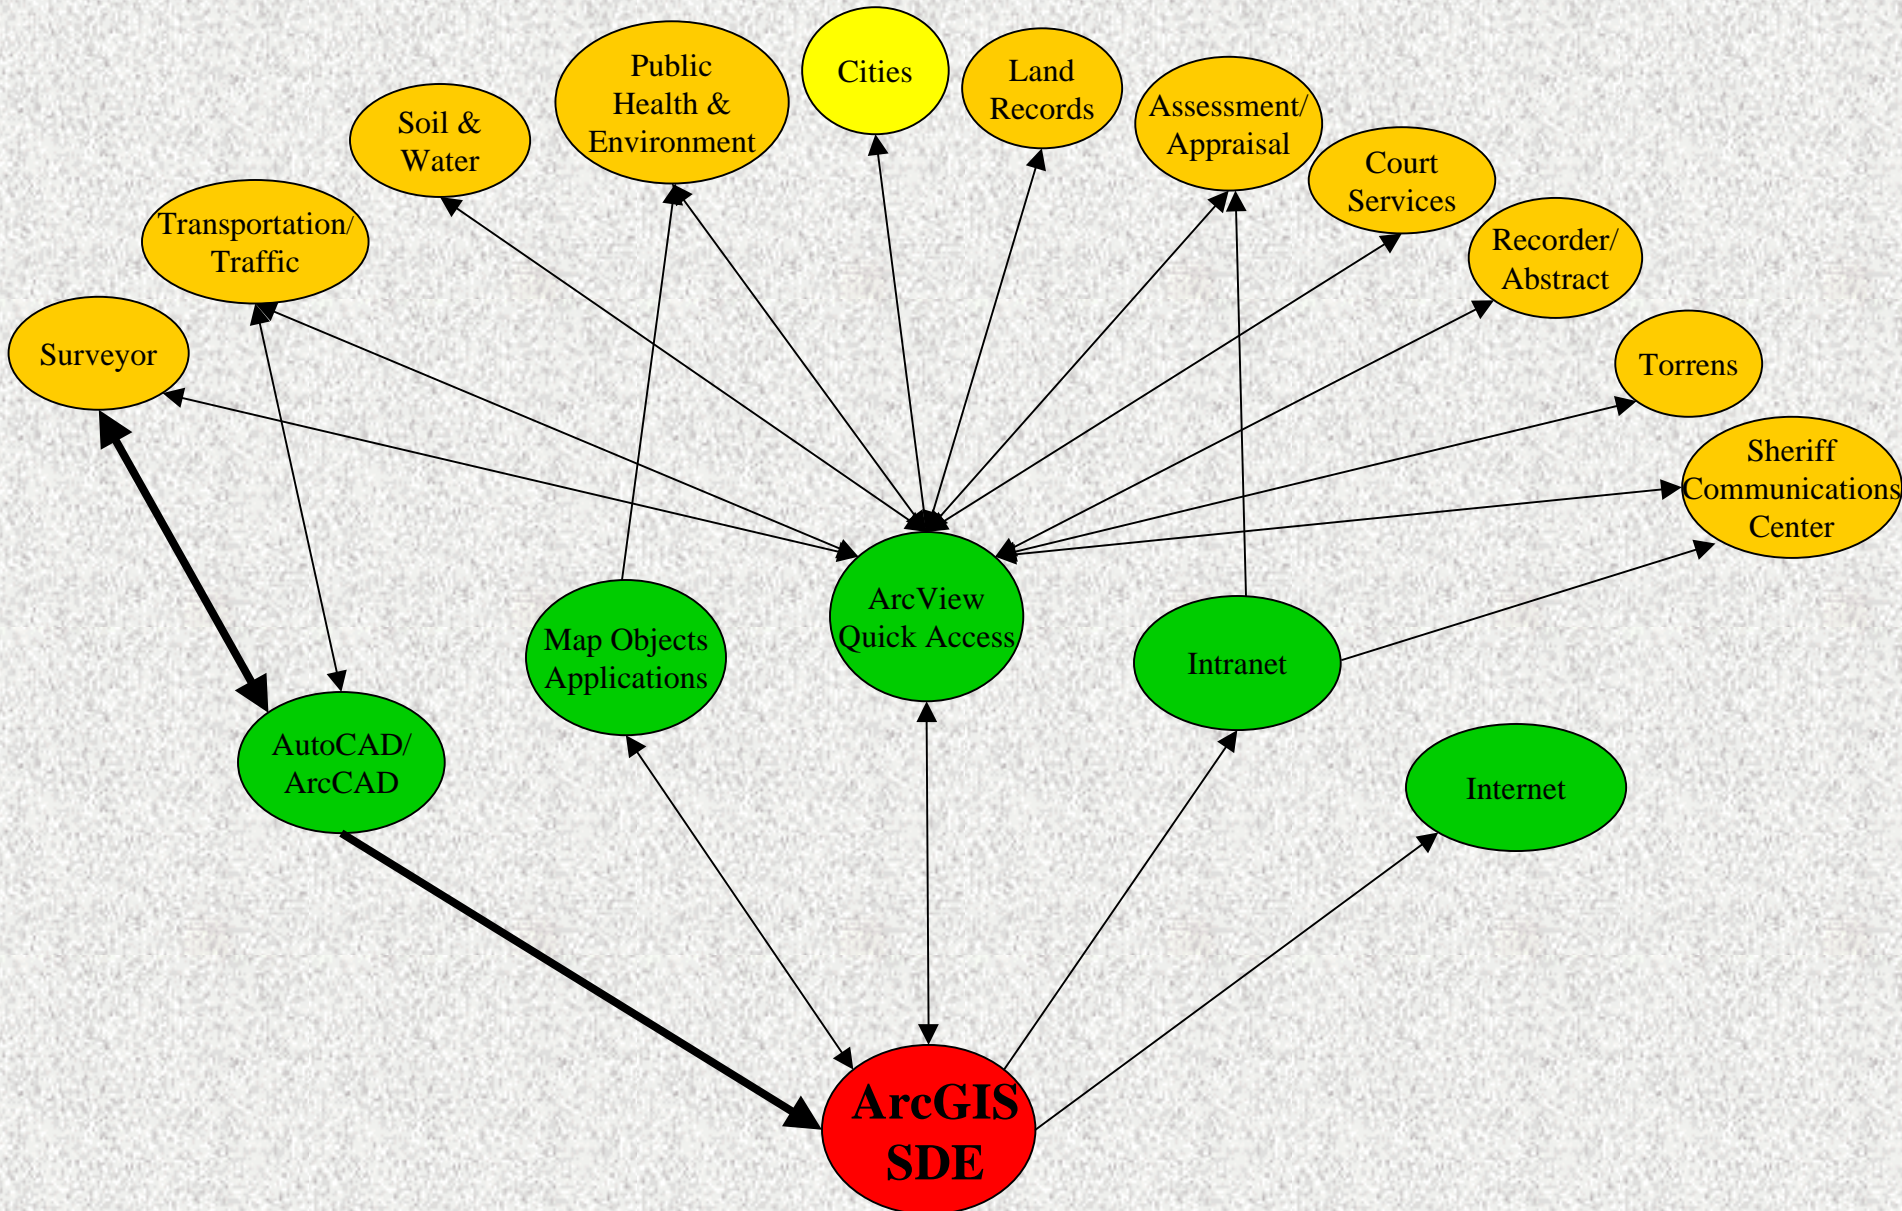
Public Health & Environment

Cities

Land Records

Soil & Water

Assessment/ Appraisal

Court Services

Transportation/ Traffic

Recorder/ Abstract

Surveyor

Torrens

Sheriff Communications Center

ArcView Quick Access

Map Objects Applications

Intranet

AutoCAD/ ArcCAD

Internet

ArcGIS SDE